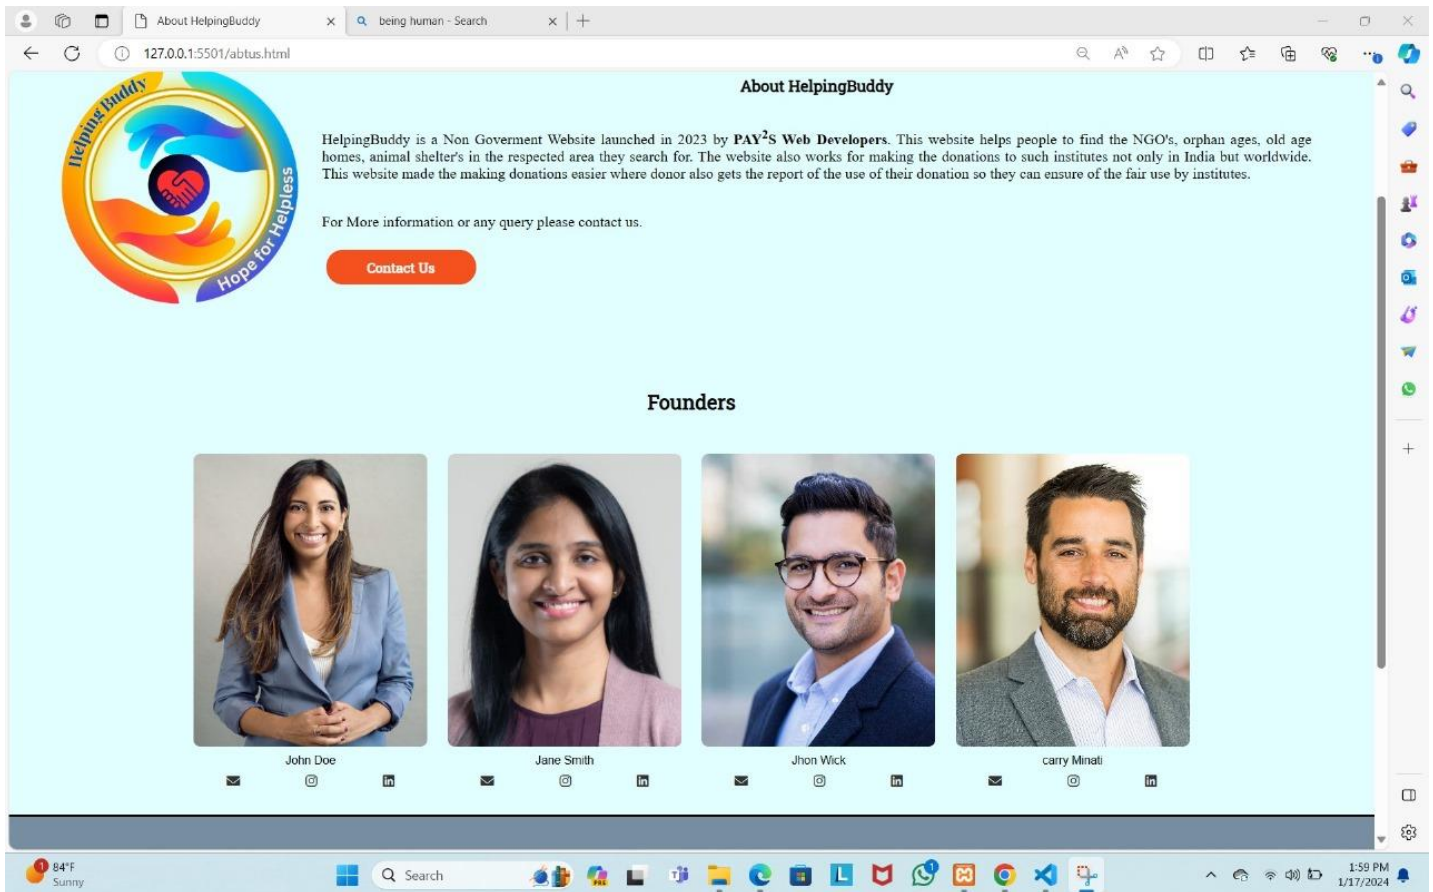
About HelpingBuddy

being human - Search

127.0.0.1:5501/abtus.html

Helping Buddy

Hope for Helpless

About HelpingBuddy

HelpingBuddy is a Non Goverment Website launched in 2023 by PAY$^2$S Web Developers. This website helps people to find the NGO's, orphan ages, old age homes, animal shelter's in the respected area they search for. The website also works for making the donations to such institutes not only in India but worldwide. This website made the making donations easier where donor also gets the report of the use of their donation so they can ensure of the fair use by institutes.

For More information or any query please contact us.

Contact Us

Founders

John Doe

Jane Smith

Jhon Wick

carry Minati

84°F
Sunny

Search

1:59 PM
1/17/2024